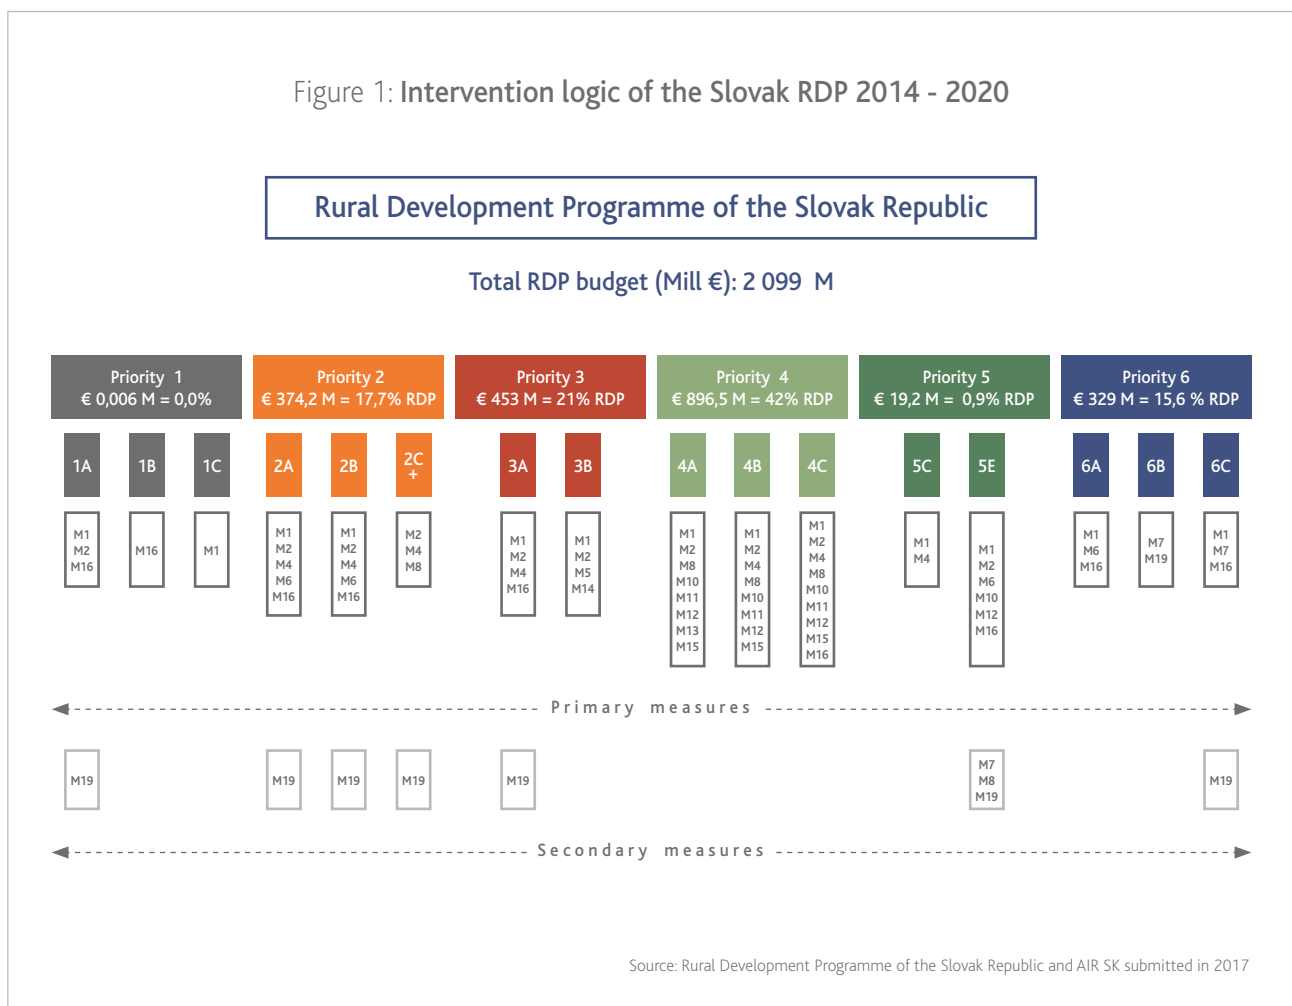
Figure 1: **Intervention logic of the Slovak RDP 2014 - 2020**

Rural Development Programme of the Slovak Republic

Total RDP budget (Mill €): 2 099 M

Priority 1
€ 0,006 M = 0,0%

Priority 2
€ 374,2 M = 17,7% RDP

Priority 3
€ 453 M = 21% RDP

Priority 4
€ 896,5 M = 42% RDP

Priority 5
€ 19,2 M = 0,9% RDP

Priority 6
€ 329 M = 15,6 % RDP

1A 1B 1C 2A 2B 2C + 3A 3B 4A 4B 4C 5C 5E 6A 6B 6C

M1 M2 M16

M16

M1

M1 M2 M4 M6 M16

M1 M2 M4 M6 M16

M2 M4 M8

M1 M2 M4 M16

M1 M2 M5 M14

M1 M2 M8 M10 M11 M12 M13 M15

M1 M2 M4 M8 M10 M11 M12 M15

M1 M2 M4 M8 M10 M11 M12 M15 M16

M1 M4

M1 M2 M6 M10 M12 M16

M1 M6 M16

M7 M19

M1 M7 M16

Primary measures

M19

M19

M19

M19

M19

M7 M8 M19

M19

Secondary measures

Source: Rural Development Programme of the Slovak Republic and AIR SK submitted in 2017